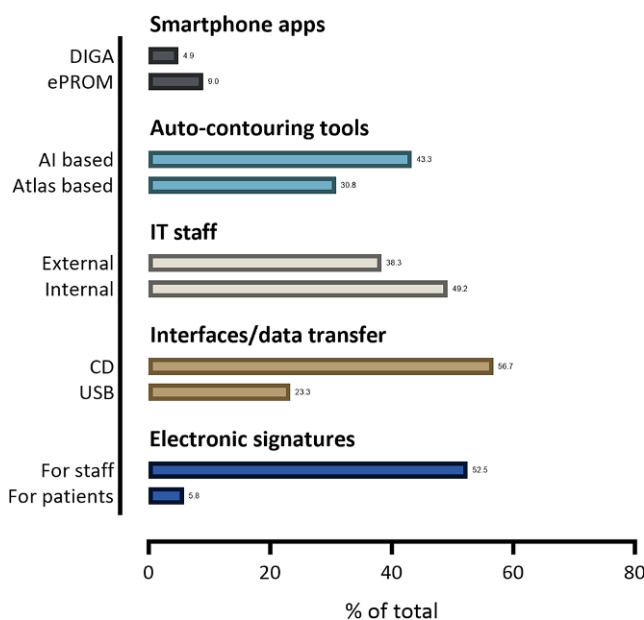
Smartphone apps

DIGA 4.9
ePROM 9.0

Auto-contouring tools

AI based 43.3
Atlas based 30.8

IT staff

External 38.3
Internal 49.2

Interfaces/data transfer

CD 56.7
USB 23.3

Electronic signatures

For staff 52.5
For patients 5.8

0 20 40 60 80

% of total